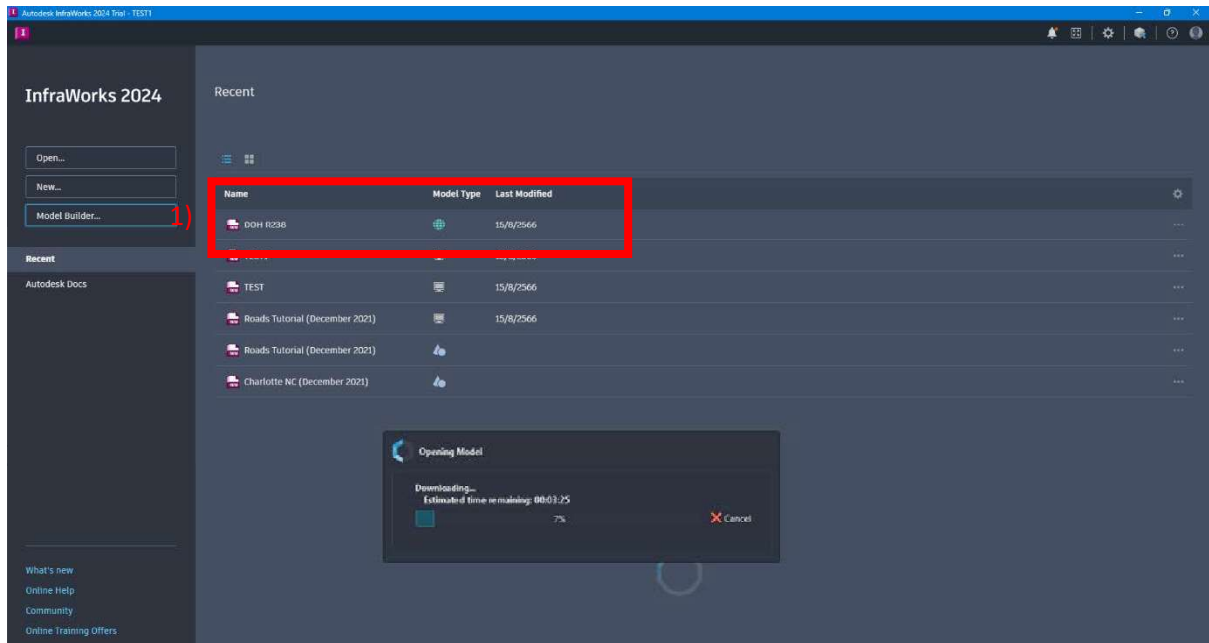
Autodesk InfraWorks 2024 Trial - TEST1

InfraWorks 2024

Open...

New...

Model Builder...

1)

Recent

Autodesk Docs

Recent

| Name | Model Type | Last Modified |
|---|---|---|
| DOH R238 | | 15/8/2566 |
| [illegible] | | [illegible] |
| TEST | | 15/8/2566 |
| Roads Tutorial (December 2021) | | 15/8/2566 |
| Roads Tutorial (December 2021) | | |
| Charlotte NC (December 2021) | | |

Opening Model

Downloading...
Estimated time remaining: 00:03:25

7%

Cancel

What's new
Online Help
Community
Online Training Offers